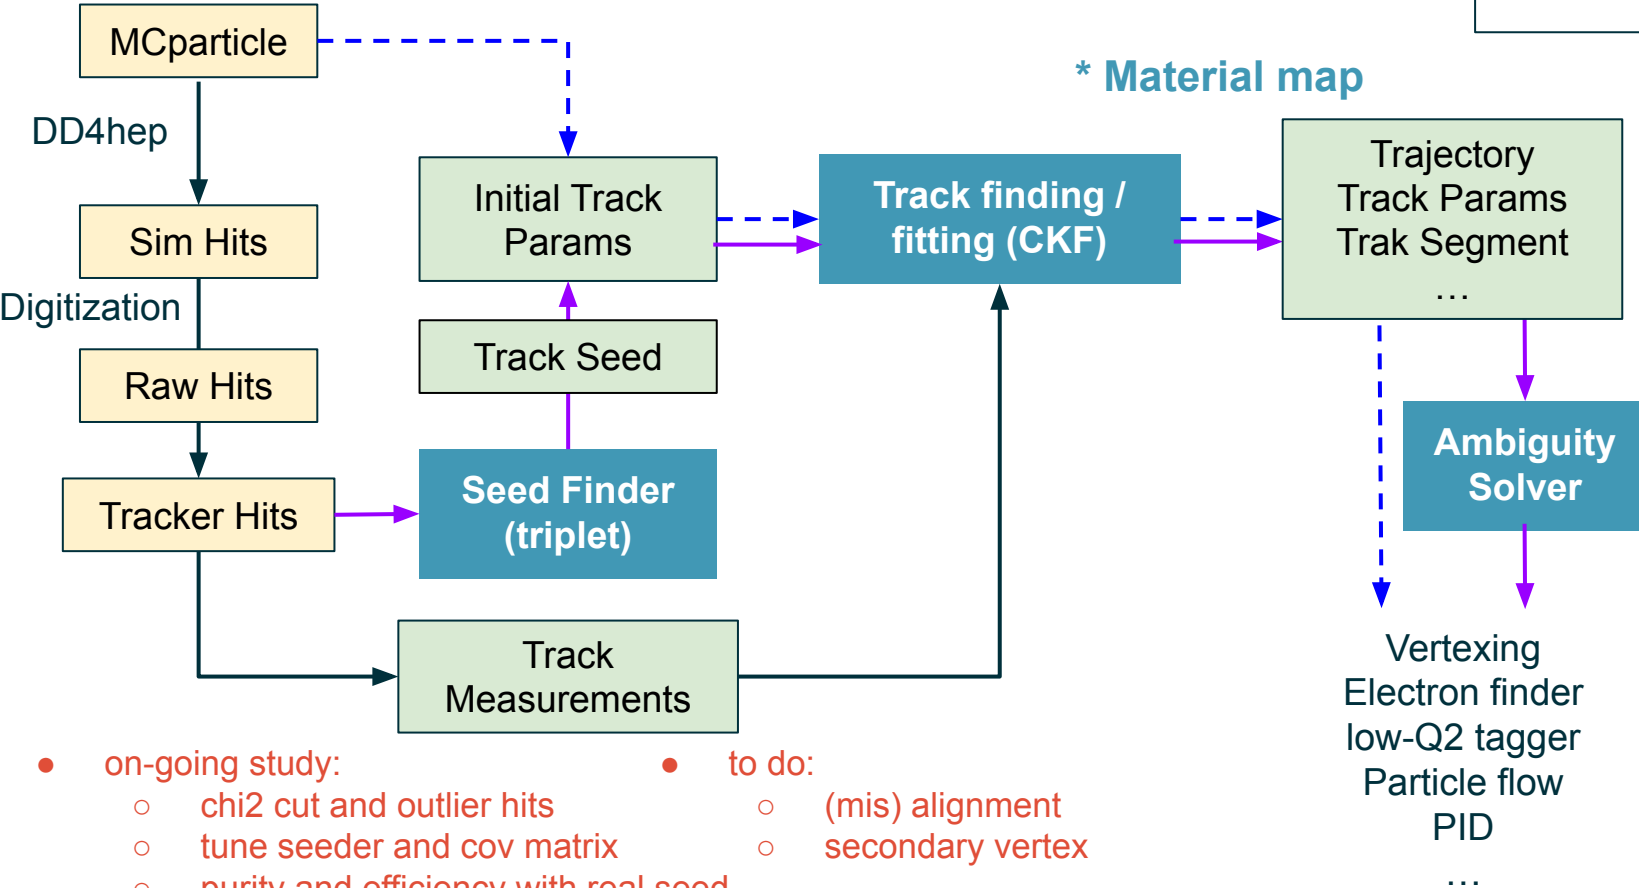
MCparticle

DD4hep

Sim Hits

Digitization

Raw Hits

Tracker Hits

Initial Track Params

Track Seed

Seed Finder (triplet)

Track Measurements

Track finding / fitting (CKF)

* Material map

Trajectory
Track Params
Trak Segment
…

Ambiguity Solver

Vertexing
Electron finder
low-Q2 tagger
Particle flow
PID
…

- on-going study:
  - chi2 cut and outlier hits
  - tune seeder and cov matrix
  - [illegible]

- to do:
  - (mis) alignment
  - secondary vertex